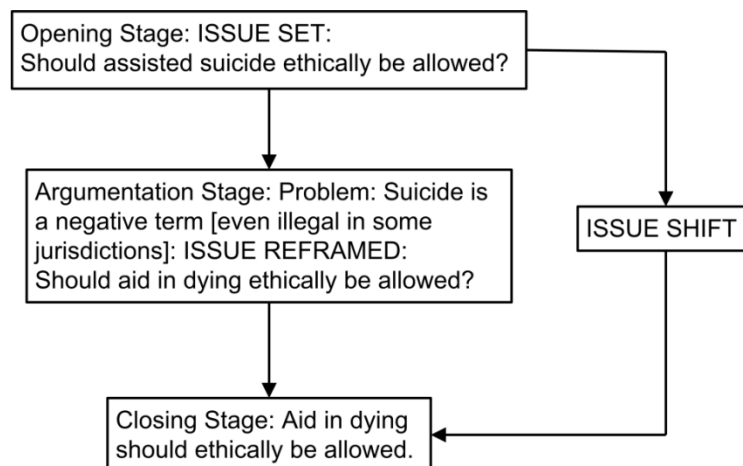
Opening Stage: ISSUE SET:
Should assisted suicide ethically be allowed?

Argumentation Stage: Problem: Suicide is a negative term [even illegal in some jurisdictions]: ISSUE REFRAMED: Should aid in dying ethically be allowed?

ISSUE SHIFT

Closing Stage: Aid in dying should ethically be allowed.